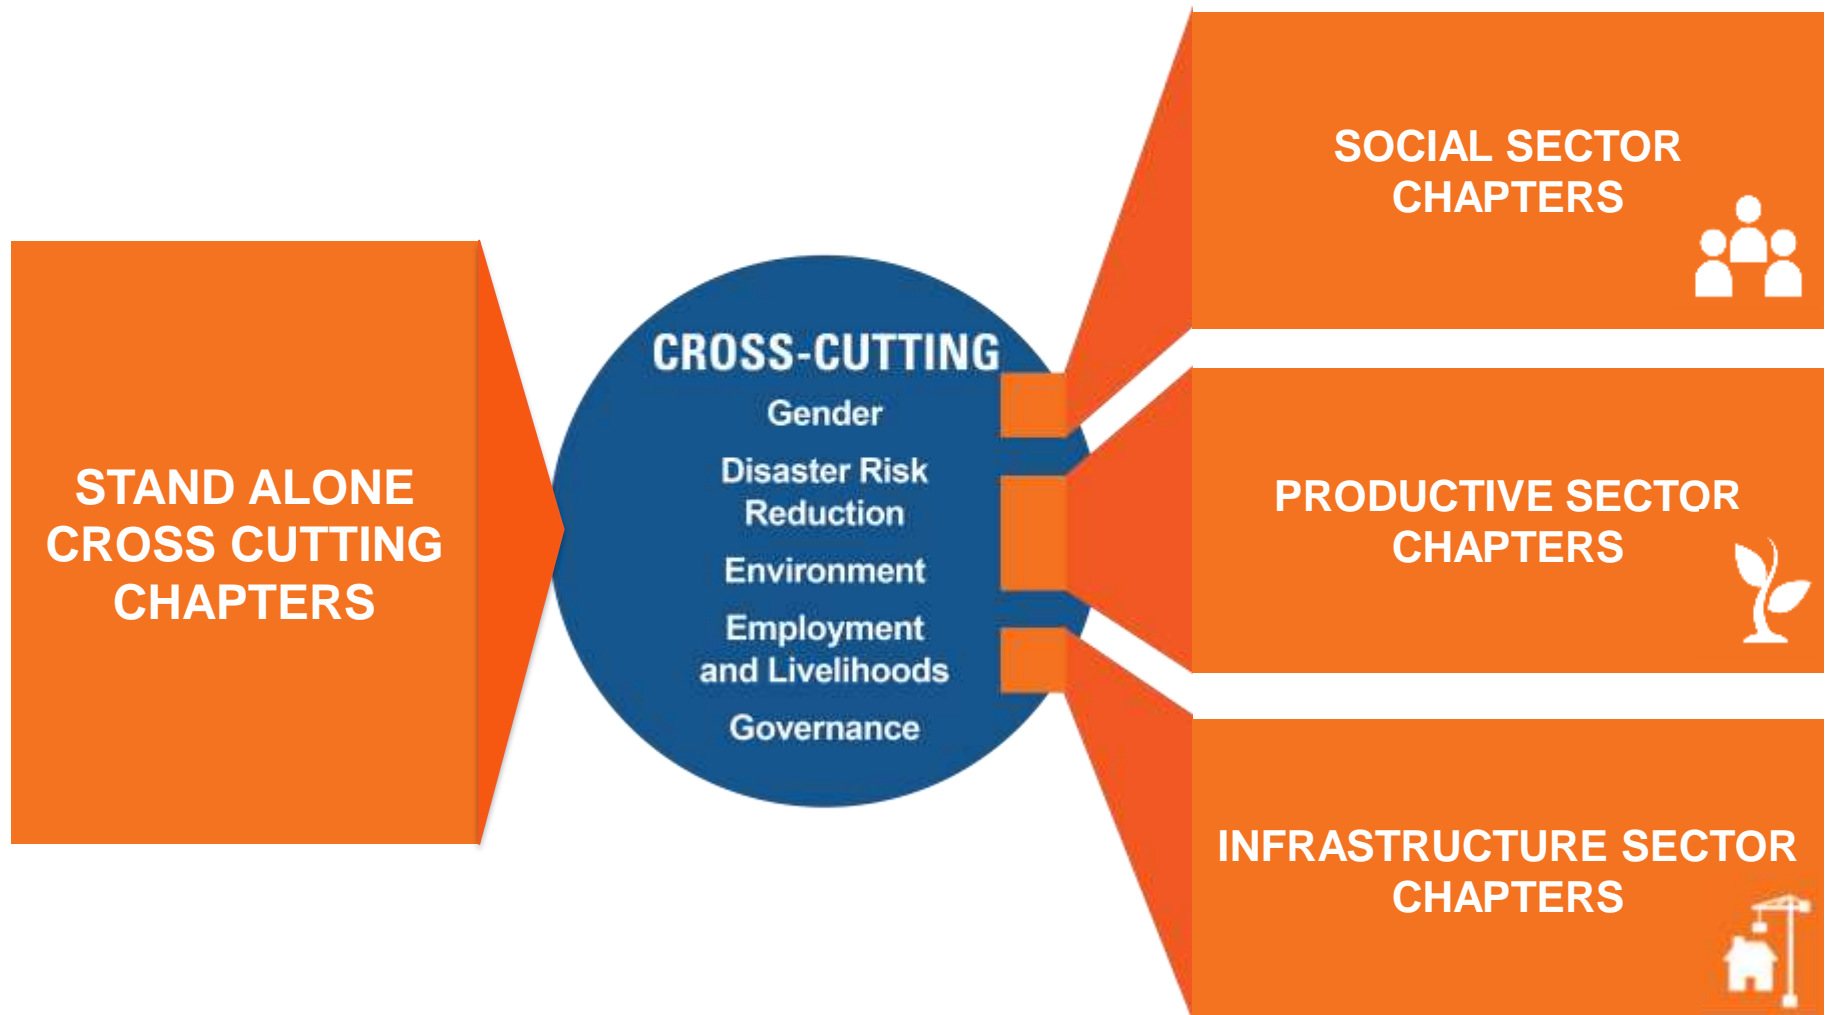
STAND ALONE CROSS CUTTING CHAPTERS

CROSS-CUTTING

Gender

Disaster Risk Reduction

Environment

Employment and Livelihoods

Governance

SOCIAL SECTOR CHAPTERS

PRODUCTIVE SECTOR CHAPTERS

INFRASTRUCTURE SECTOR CHAPTERS